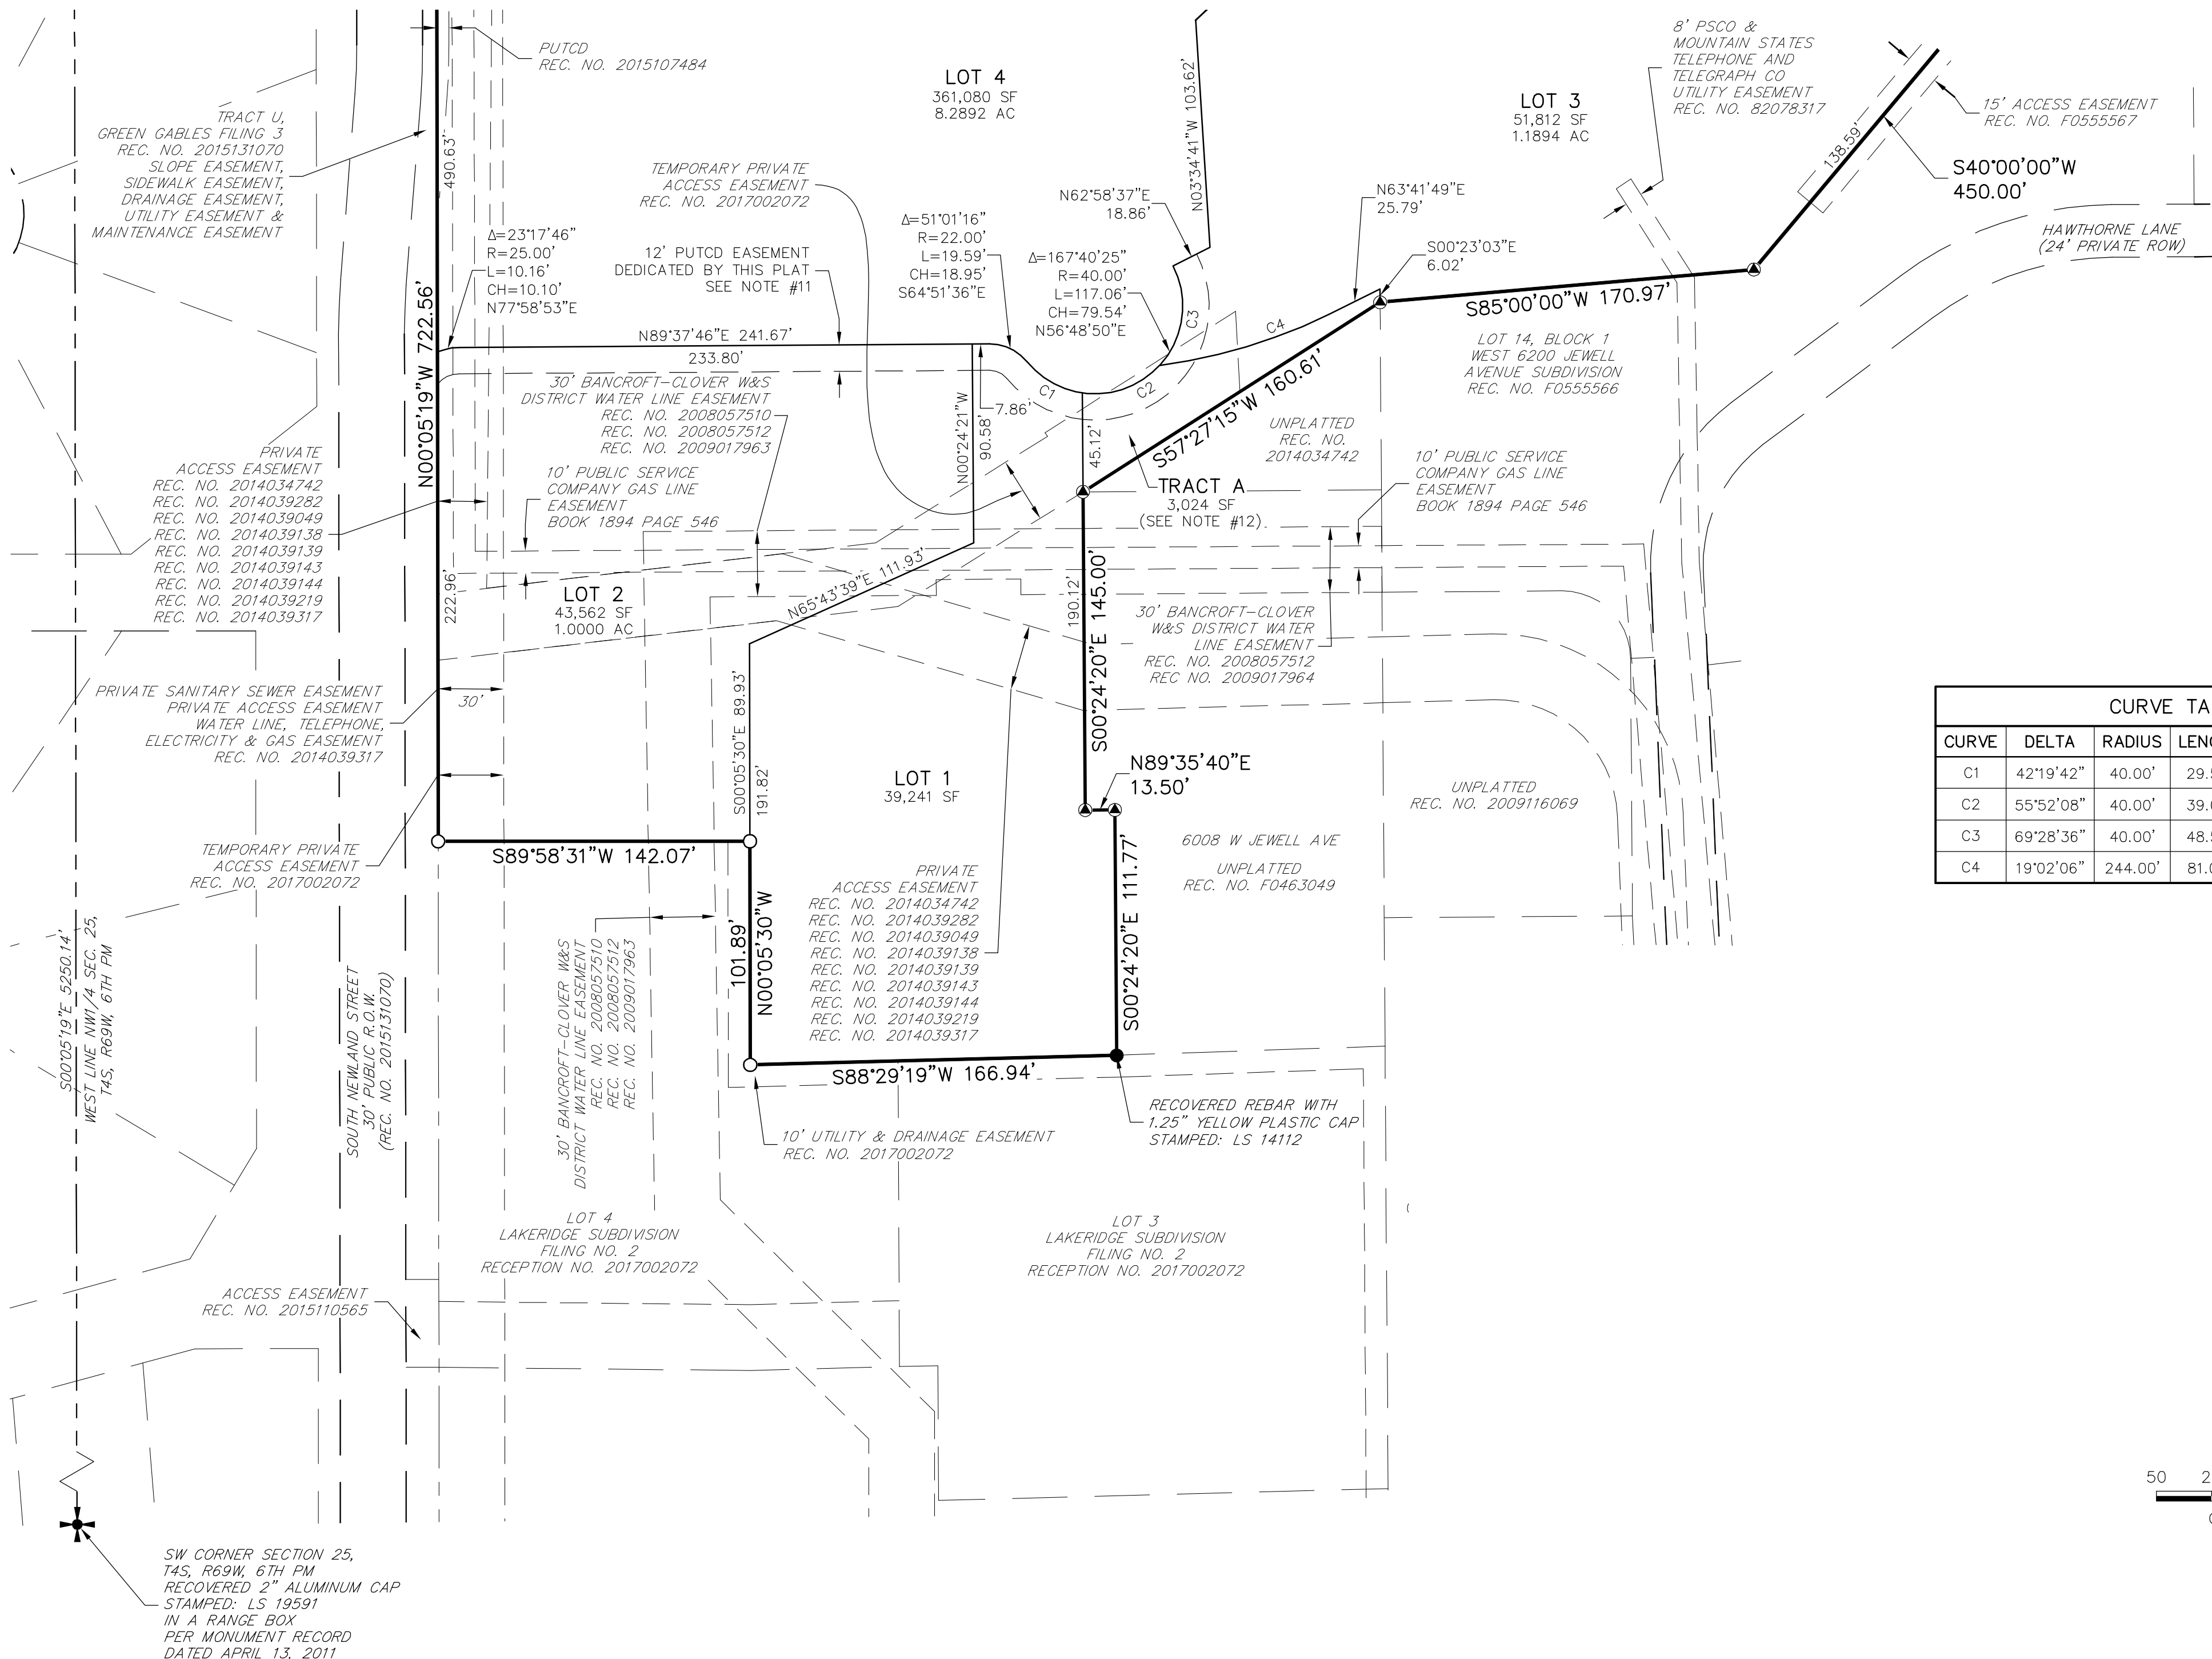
PUTCD
REC. NO. 2015107484

LOT 4
361,080 SF
8.2892 AC

LOT 3
51,812 SF
1.1894 AC

8' PSCO &
MOUNTAIN STATES
TELEPHONE AND
TELEGRAPH CO
UTILITY EASEMENT
REC. NO. 82078317

15' ACCESS EASEMENT
REC. NO. F0555567

S40°00'00"W
450.00'

138.59'

TRACT U,
GREEN GABLES FILING 3
REC. NO. 2015131070
SLOPE EASEMENT,
SIDEWALK EASEMENT,
DRAINAGE EASEMENT,
UTILITY EASEMENT &
MAINTENANCE EASEMENT

490.63'

TEMPORARY PRIVATE
ACCESS EASEMENT
REC. NO. 2017002072

N62°58'37"E
18.86'

N03°34'41"W 103.62'

N63°41'49"E
25.79'

HAWTHORNE LANE
(24' PRIVATE ROW)

S00°23'03"E
6.02'

$\Delta$=23°17'46"
R=25.00'
L=10.16'
CH=10.10'
N77°58'53"E

12' PUTCD EASEMENT
DEDICATED BY THIS PLAT
SEE NOTE #11

$\Delta$=51°01'16"
R=22.00'
L=19.59'
CH=18.95'
S64°51'36"E

$\Delta$=167°40'25"
R=40.00'
L=117.06'
CH=79.54'
N56°48'50"E

C3

C4

S85°00'00"W 170.97'

N00°05'19"W 722.56'

N89°37'46"E 241.67'
233.80'

30' BANCROFT-CLOVER W&S
DISTRICT WATER LINE EASEMENT
REC. NO. 2008057510
REC. NO. 2008057512
REC. NO. 2009017963

C1
C2
7.86'
90.58'
N00°24'21"W
45.12'

S57°27'15"W 160.61'

LOT 14, BLOCK 1
WEST 6200 JEWELL
AVENUE SUBDIVISION
REC. NO. F0555566

UNPLATTED
REC. NO.
2014034742

PRIVATE
ACCESS EASEMENT
REC. NO. 2014034742
REC. NO. 2014039282
REC. NO. 2014039049
REC. NO. 2014039138
REC. NO. 2014039139
REC. NO. 2014039143
REC. NO. 2014039144
REC. NO. 2014039219
REC. NO. 2014039317

10' PUBLIC SERVICE
COMPANY GAS LINE
EASEMENT
BOOK 1894 PAGE 546

TRACT A
3,024 SF
(SEE NOTE #12)

10' PUBLIC SERVICE
COMPANY GAS LINE
EASEMENT
BOOK 1894 PAGE 546

222.96'

LOT 2
43,562 SF
1.0000 AC

N65°43'39"E 111.93'

190.12'

S00°24'20"E 145.00'

30' BANCROFT-CLOVER
W&S DISTRICT WATER
LINE EASEMENT
REC. NO. 2008057512
REC NO. 2009017964

PRIVATE SANITARY SEWER EASEMENT
PRIVATE ACCESS EASEMENT
WATER LINE, TELEPHONE,
ELECTRICITY & GAS EASEMENT
REC. NO. 2014039317

30'

S00°05'30"E 89.93'
191.82'

LOT 1
39,241 SF

N89°35'40"E
13.50'

| CURVE TA | | | |
|---|---|---|---|
| CURVE | DELTA | RADIUS | LENG |
| C1 | 42°19'42" | 40.00' | 29.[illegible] |
| C2 | 55°52'08" | 40.00' | 39.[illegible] |
| C3 | 69°28'36" | 40.00' | 48.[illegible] |
| C4 | 19°02'06" | 244.00' | 81.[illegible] |

UNPLATTED
REC. NO. 2009116069

TEMPORARY PRIVATE
ACCESS EASEMENT
REC. NO. 2017002072

S89°58'31"W 142.07'

6008 W JEWELL AVE

UNPLATTED
REC. NO. F0463049

PRIVATE
ACCESS EASEMENT
REC. NO. 2014034742
REC. NO. 2014039282
REC. NO. 2014039049
REC. NO. 2014039138
REC. NO. 2014039139
REC. NO. 2014039143
REC. NO. 2014039144
REC. NO. 2014039219
REC. NO. 2014039317

S00°24'20"E 111.77'

S00°05'19"E 5250.14'
WEST LINE NW1/4 SEC. 25,
T4S, R69W, 6TH PM

SOUTH NEWLAND STREET
30' PUBLIC R.O.W.
(REC. NO. 2015131070)

30' BANCROFT-CLOVER W&S
DISTRICT WATER LINE EASEMENT
REC. NO. 2008057510
REC. NO. 2008057512
REC. NO. 2009017963

101.89'
N00°05'30"W

S88°29'19"W 166.94'

RECOVERED REBAR WITH
1.25" YELLOW PLASTIC CAP
STAMPED: LS 14112

10' UTILITY & DRAINAGE EASEMENT
REC. NO. 2017002072

LOT 4
LAKERIDGE SUBDIVISION
FILING NO. 2
RECEPTION NO. 2017002072

LOT 3
LAKERIDGE SUBDIVISION
FILING NO. 2
RECEPTION NO. 2017002072

ACCESS EASEMENT
REC. NO. 2015110565

50 2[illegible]

SW CORNER SECTION 25,
T4S, R69W, 6TH PM
RECOVERED 2" ALUMINUM CAP
STAMPED: LS 19591
IN A RANGE BOX
PER MONUMENT RECORD
DATED APRIL 13, 2011